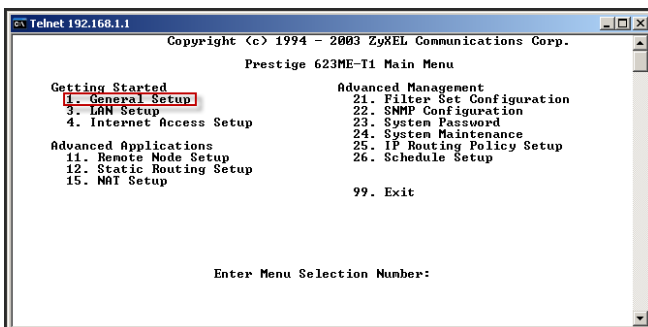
Telnet 192.168.1.1

Copyright (c) 1994 - 2003 ZyXEL Communications Corp.

Prestige 623ME-T1 Main Menu

Getting Started
1. General Setup
3. LAN Setup
4. Internet Access Setup

Advanced Applications
11. Remote Node Setup
12. Static Routing Setup
15. NAT Setup

Advanced Management
21. Filter Set Configuration
22. SNMP Configuration
23. System Password
24. System Maintenance
25. IP Routing Policy Setup
26. Schedule Setup

99. Exit

Enter Menu Selection Number: